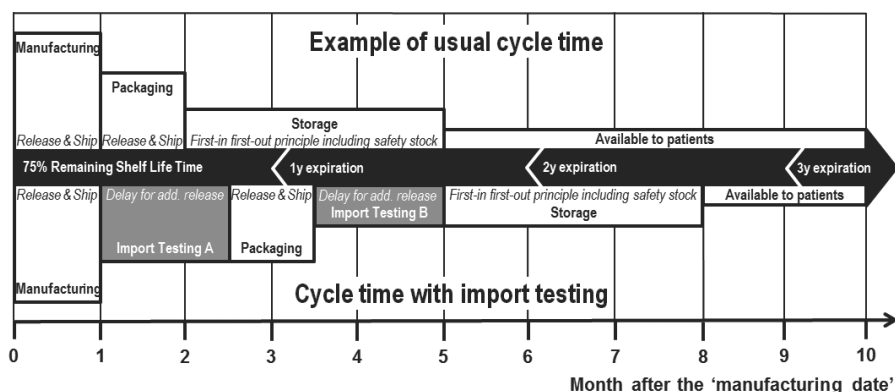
Example of usual cycle time

Manufacturing

Packaging

Storage

Release & Ship Release & Ship First-in first-out principle including safety stock

Available to patients

75% Remaining Shelf Life Time

1y expiration

2y expiration

3y expiration

Release & Ship Delay for add. release Release & Ship Delay for add. release First-in first-out principle including safety stock

Available to patients

Import Testing B

Storage

Import Testing A

Packaging

Manufacturing

Cycle time with import testing

0 1 2 3 4 5 6 7 8 9 10

Month after the 'manufacturing date'